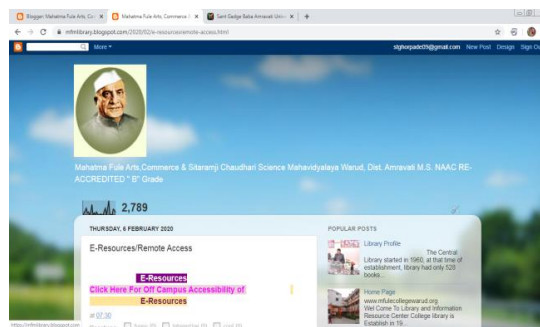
Blogger: Mahatma Fule Arts, Co | Mahatma Fule Arts, Commerce & | Saint Gadge Baba Amravati Univ | +

mfmlibrary.blogspot.com/2020/02/e-resourcesremote-access.html

More

slghorpade09@gmail.com New Post Design Sign Out

Mahatma Fule Arts,Commerce & Sitaramji Chaudhari Science Mahavidyalaya Warud, Dist. Amravati M.S. NAAC RE-ACCREDITED " B" Grade

2,789

THURSDAY, 6 FEBRUARY 2020

E-Resources/Remote Access

E-Resources
Click Here For Off Campus Accessibility of E-Resources

at 07:30

POPULAR POSTS

Library Profile
The Central Library started in 1960, at that time of establishment, library had only 526 books...

Home Page
www.mfulecollegewarud.org
Wel Come To Library and Information Resource Center College library is Establish in 19...

https://mfmlibrary.blogspot.com